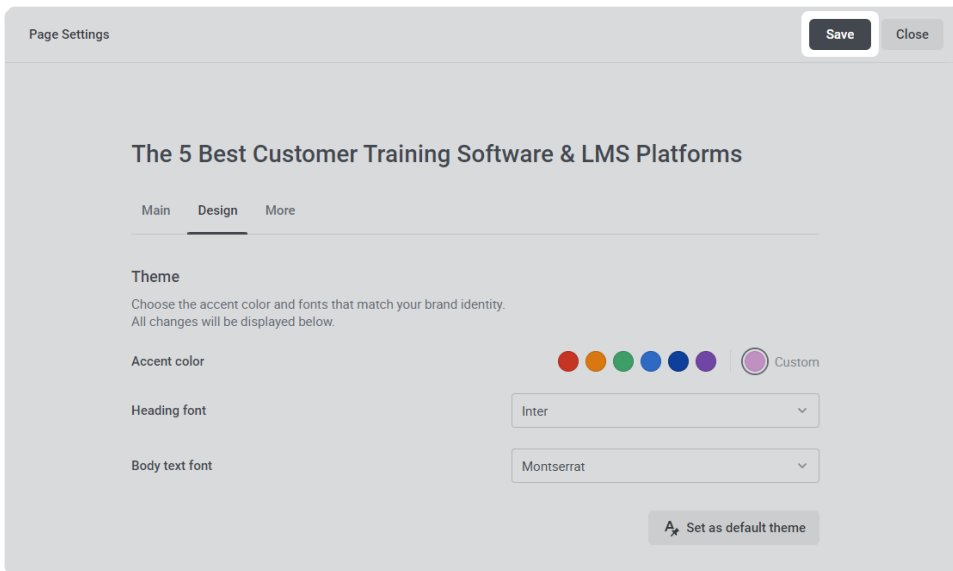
Page Settings

Save

Close

The 5 Best Customer Training Software & LMS Platforms

Main

Design

More

Theme

Choose the accent color and fonts that match your brand identity.
All changes will be displayed below.

Accent color

Custom

Heading font

Inter

Body text font

Montserrat

Set as default theme